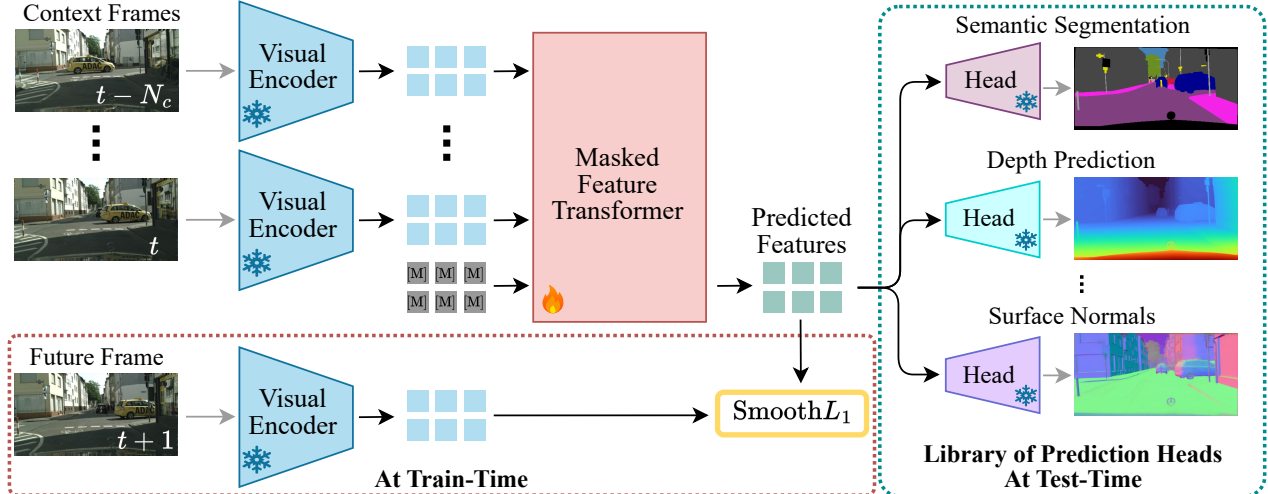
Context Frames

$t - N_c$

Visual Encoder

⋮

⋮

$t$

Visual Encoder

[M] [M] [M]
[M] [M] [M]

Masked Feature Transformer

Predicted Features

Semantic Segmentation

Head

Depth Prediction

Head

⋮

Surface Normals

Head

Future Frame

$t + 1$

Visual Encoder

$\text{Smooth}L_1$

At Train-Time

Library of Prediction Heads At Test-Time